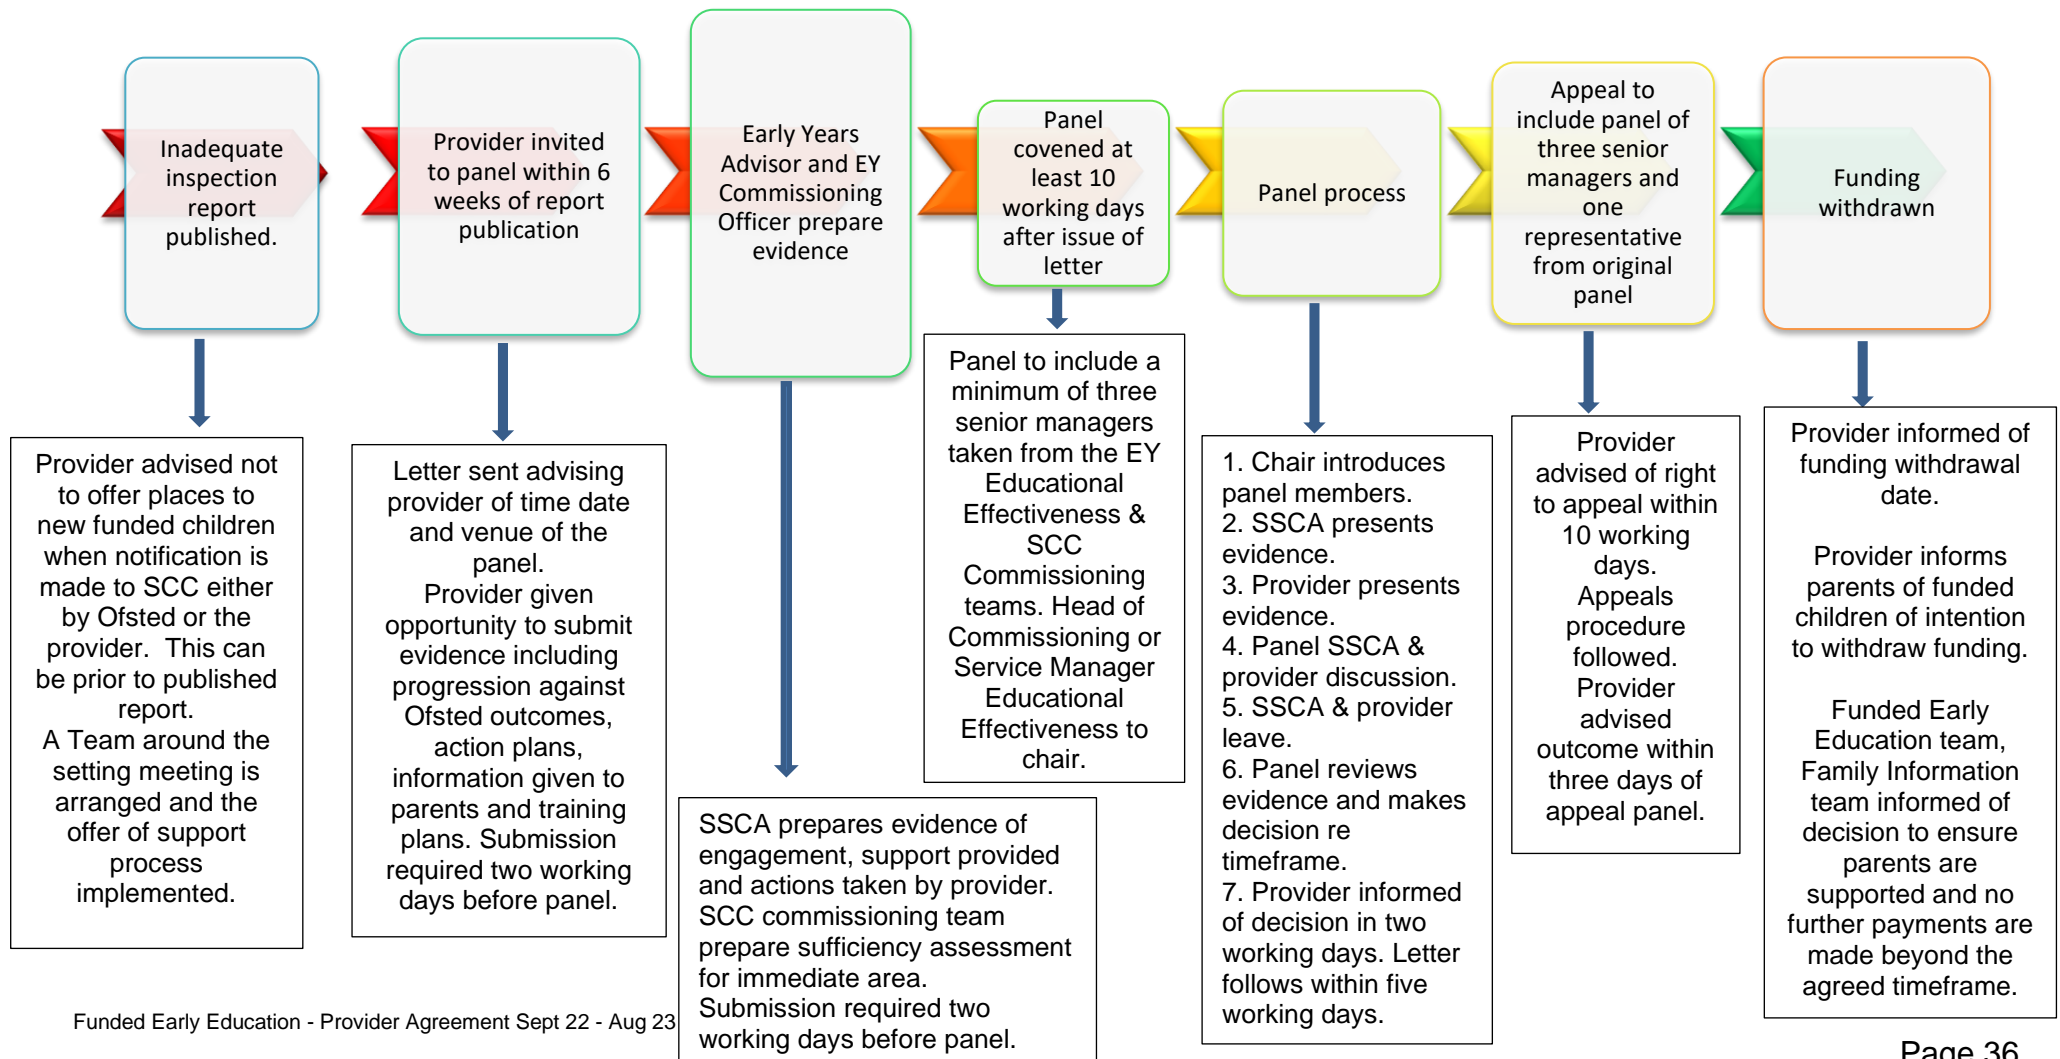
Inadequate inspection report published.

Provider invited to panel within 6 weeks of report publication

Early Years Advisor and EY Commissioning Officer prepare evidence

Panel covened at least 10 working days after issue of letter

Panel process

Appeal to include panel of three senior managers and one representative from original panel

Funding withdrawn

Provider advised not to offer places to new funded children when notification is made to SCC either by Ofsted or the provider. This can be prior to published report.
A Team around the setting meeting is arranged and the offer of support process implemented.

Letter sent advising provider of time date and venue of the panel.
Provider given opportunity to submit evidence including progression against Ofsted outcomes, action plans, information given to parents and training plans. Submission required two working days before panel.

SSCA prepares evidence of engagement, support provided and actions taken by provider. SCC commissioning team prepare sufficiency assessment for immediate area. Submission required two working days before panel.

Panel to include a minimum of three senior managers taken from the EY Educational Effectiveness & SCC Commissioning teams. Head of Commissioning or Service Manager Educational Effectiveness to chair.

1. Chair introduces panel members.
2. SSCA presents evidence.
3. Provider presents evidence.
4. Panel SSCA & provider discussion.
5. SSCA & provider leave.
6. Panel reviews evidence and makes decision re timeframe.
7. Provider informed of decision in two working days. Letter follows within five working days.

Provider advised of right to appeal within 10 working days.
Appeals procedure followed.
Provider advised outcome within three days of appeal panel.

Provider informed of funding withdrawal date.

Provider informs parents of funded children of intention to withdraw funding.

Funded Early Education team, Family Information team informed of decision to ensure parents are supported and no further payments are made beyond the agreed timeframe.

Funded Early Education - Provider Agreement Sept 22 - Aug 23

Page 36